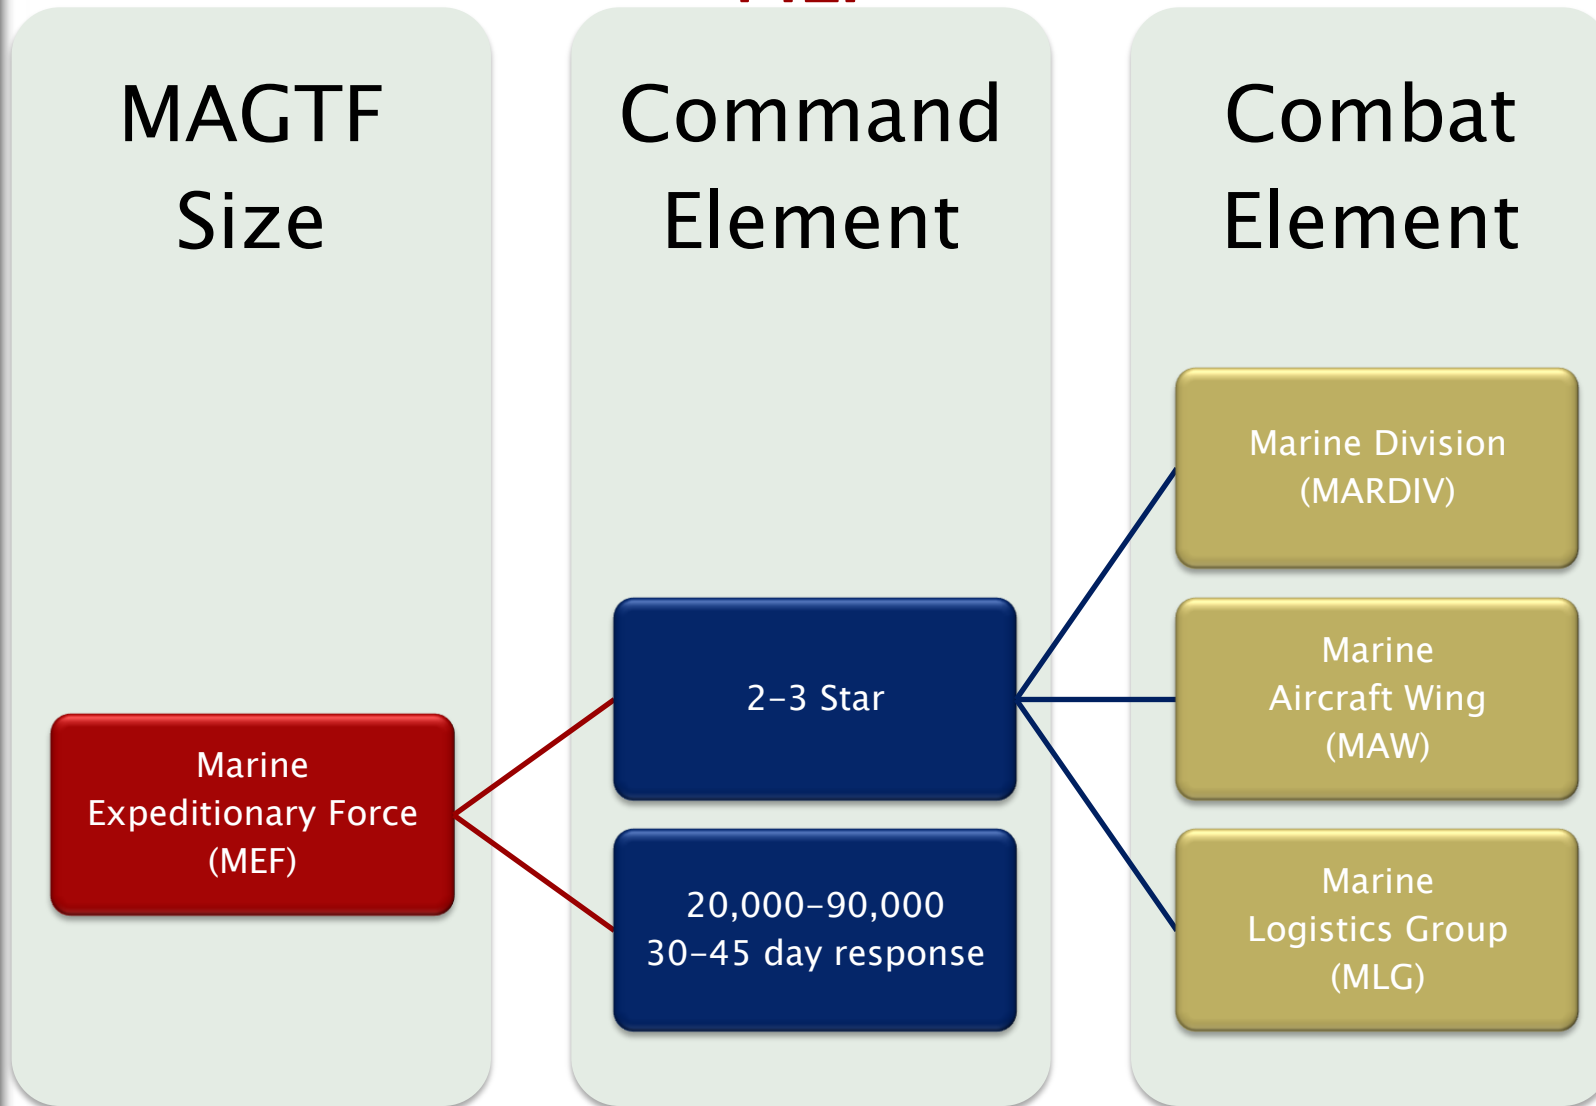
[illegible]

MAGTF Size

Command Element

Combat Element

Marine Expeditionary Force (MEF)

2-3 Star

20,000-90,000
30-45 day response

Marine Division (MARDIV)

Marine Aircraft Wing (MAW)

Marine Logistics Group (MLG)